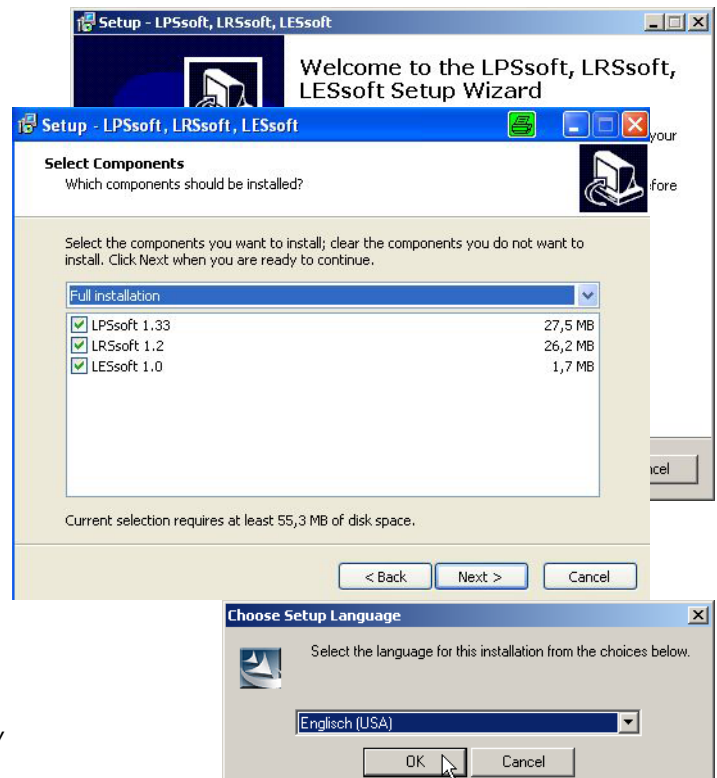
Setup - LPSsoft, LRSsoft, LESsoft

Welcome to the LPSsoft, LRSsoft, LESsoft Setup Wizard

your

fore

ncel

Setup - LPSsoft, LRSsoft, LESsoft

Select Components
Which components should be installed?

Select the components you want to install; clear the components you do not want to install. Click Next when you are ready to continue.

Full installation

| | |
|---|---|
| LPSsoft 1.33 | 27,5 MB |
| LRSsoft 1.2 | 26,2 MB |
| LESsoft 1.0 | 1,7 MB |

Current selection requires at least 55,3 MB of disk space.

< Back
Next >
Cancel

Choose Setup Language

Select the language for this installation from the choices below.

Englisch (USA)

OK
Cancel